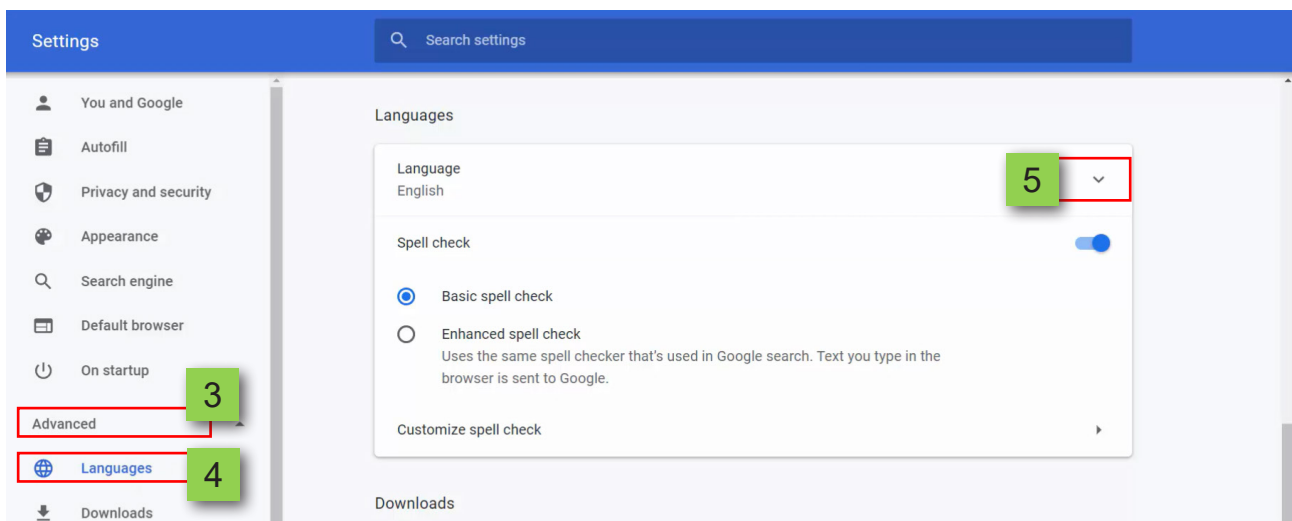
Settings

Search settings

You and Google
Autofill
Privacy and security
Appearance
Search engine
Default browser
On startup
Advanced
3
Languages
4
Downloads

Languages

Language
English
5

Spell check

Basic spell check

Enhanced spell check
Uses the same spell checker that's used in Google search. Text you type in the browser is sent to Google.

Customize spell check

Downloads